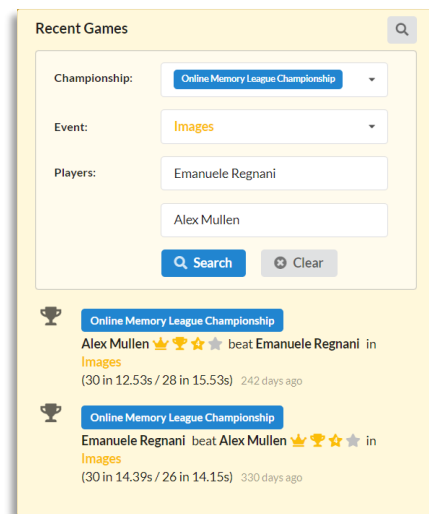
Recent Games

Championship: Online Memory League Championship

Event: Images

Players: Emanuele Regnani

Alex Mullen

Search Clear

Online Memory League Championship
Alex Mullen beat Emanuele Regnani in Images
(30 in 12.53s / 28 in 15.53s) 242 days ago

Online Memory League Championship
Emanuele Regnani beat Alex Mullen in Images
(30 in 14.39s / 26 in 14.15s) 330 days ago